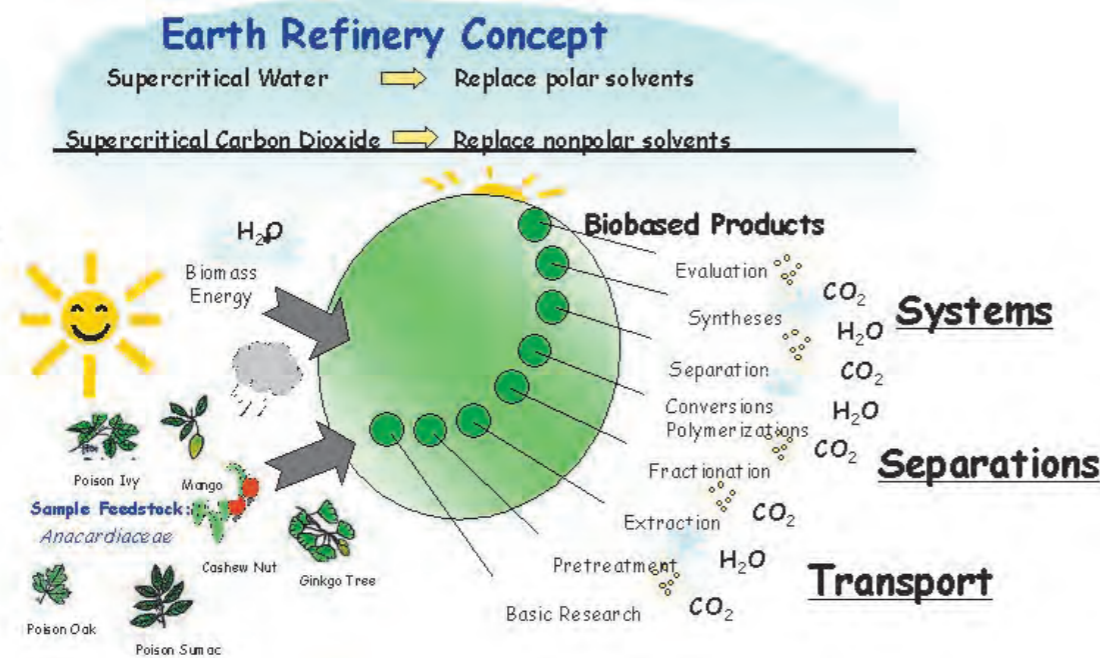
Earth Refinery Concept

Supercritical Water ⇨ Replace polar solvents

Supercritical Carbon Dioxide ⇨ Replace nonpolar solvents

$H_2O$

Biomass Energy

Biobased Products

Evaluation

$CO_2$

Systems

Syntheses

$H_2O$

Separation

$CO_2$

Conversions

$H_2O$

Polymerizations

$CO_2$

Separations

Fractionation

Extraction

$CO_2$

Pretreatment

$H_2O$

Transport

Basic Research

$CO_2$

Poison Ivy

Mango

Sample Feedstock:

Anacardiaceae

Cashew Nut

Ginkgo Tree

Poison Oak

Poison Sumac